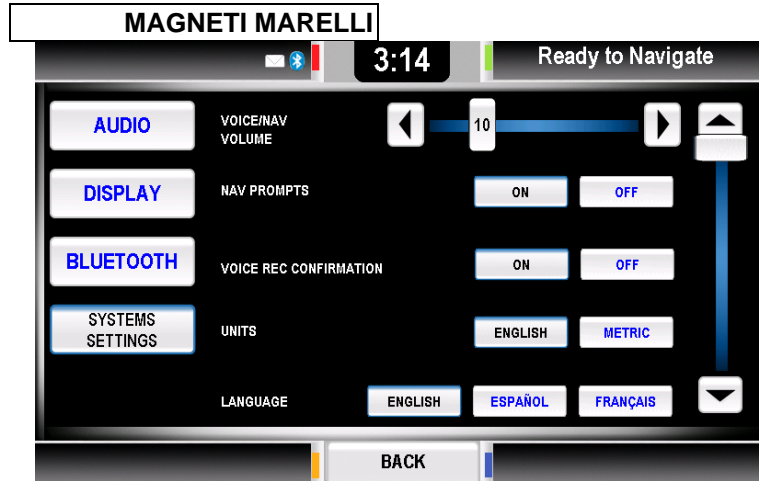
MAGNETI MARELLI

3:14

Ready to Navigate

AUDIO

DISPLAY

BLUETOOTH

SYSTEMS SETTINGS

VOICE/NAV VOLUME

10

NAV PROMPTS

ON

OFF

VOICE REC CONFIRMATION

ON

OFF

UNITS

ENGLISH

METRIC

LANGUAGE

ENGLISH

ESPAÑOL

FRANÇAIS

BACK